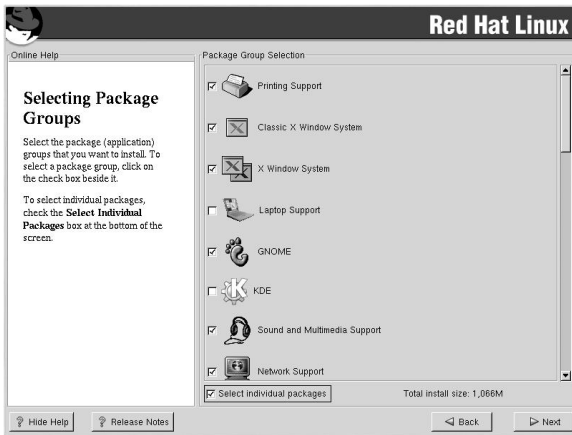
Red Hat Linux

Online Help

Selecting Package Groups

Select the package (application) groups that you want to install. To select a package group, click on the check box beside it.

To select individual packages, check the **Select Individual Packages** box at the bottom of the screen.

Package Group Selection

Printing Support

Classic X Window System

X Window System

Laptop Support

GNOME

KDE

Sound and Multimedia Support

Network Support

Select individual packages

Total install size: 1,066M

Hide Help

Release Notes

Back

Next